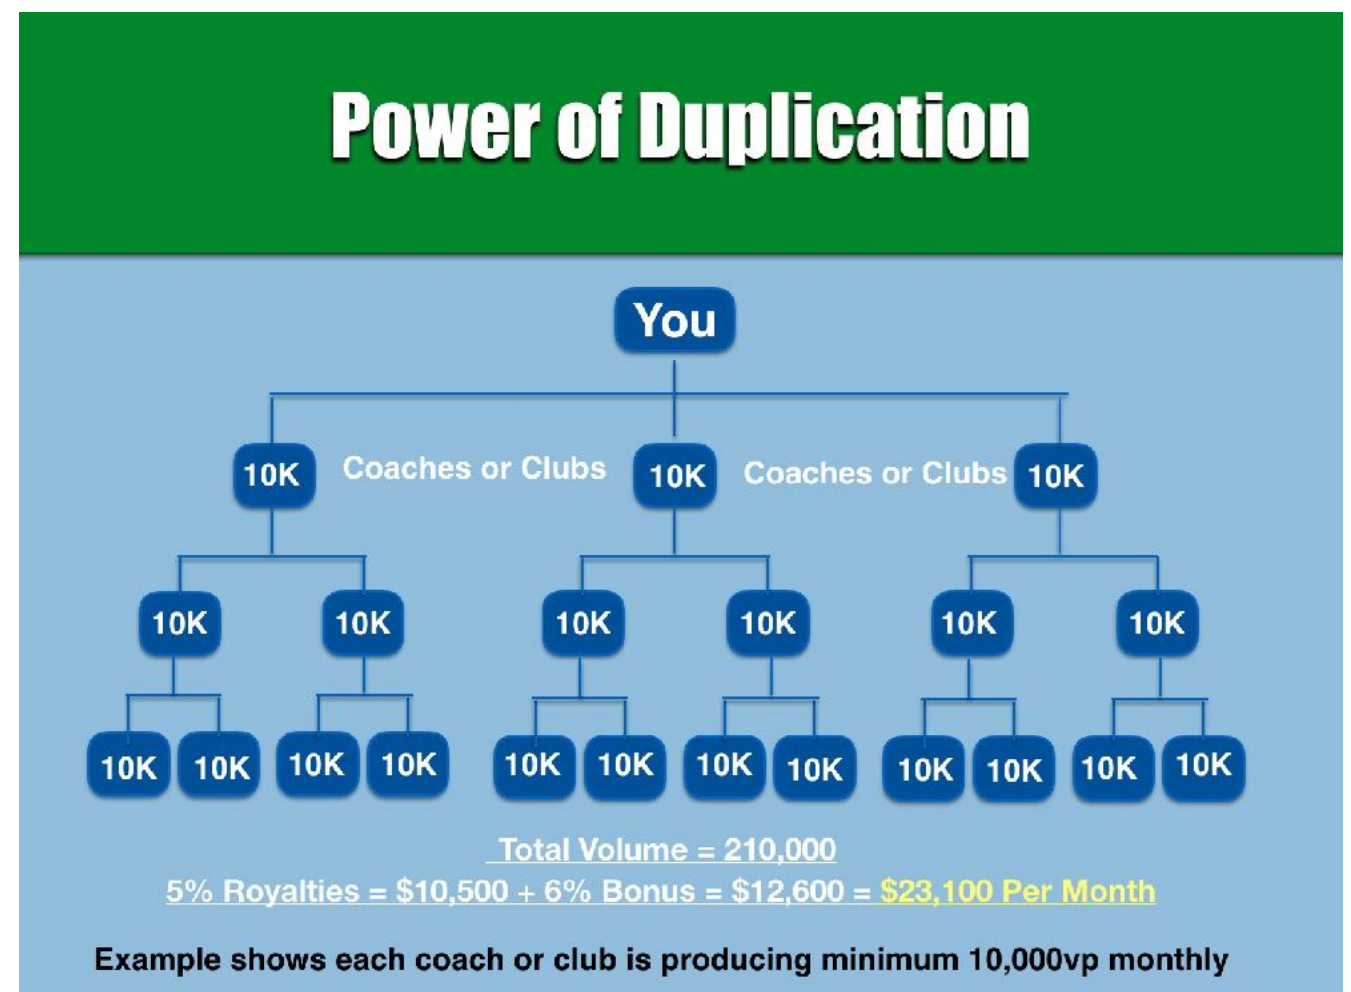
Power of Duplication

You

10K Coaches or Clubs 10K Coaches or Clubs 10K

10K 10K 10K 10K 10K 10K

10K 10K 10K 10K 10K 10K 10K 10K 10K 10K 10K 10K

Total Volume = 210,000
5% Royalties = $10,500 + 6% Bonus = $12,600 = $23,100 Per Month

Example shows each coach or club is producing minimum 10,000vp monthly